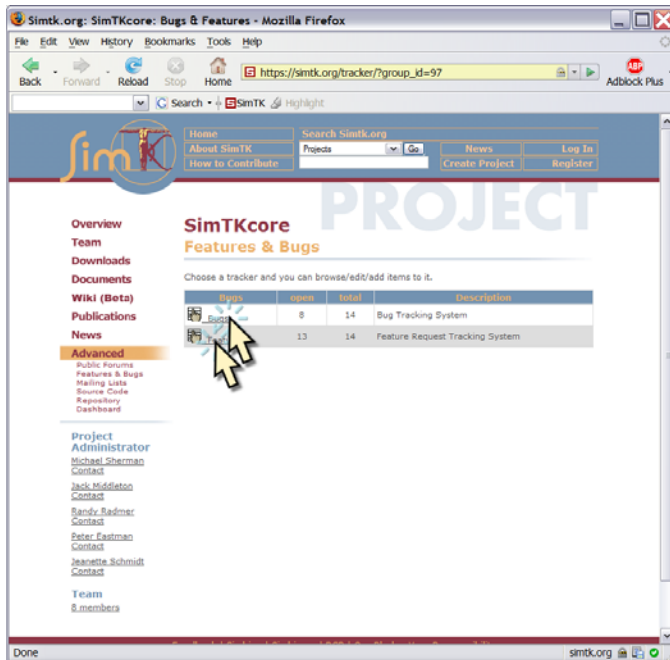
Simtk.org: SimTKcore: Bugs & Features - Mozilla Firefox

File Edit View History Bookmarks Tools Help

Back Forward Reload Stop Home https://simtk.org/tracker/?group_id=97 Adblock Plus

Search SimTK Highlight

SimTK

Home
About SimTK
How to Contribute

Search Simtk.org
Projects Go

News
Create Project

Log In
Register

PROJECT

Overview
Team
Downloads
Documents
Wiki (Beta)
Publications
News
Advanced
Public Forums
Features & Bugs
Mailing Lists
Source Code
Repository
Dashboard

Project Administrator
Michael Sherman
Contact
Jack Middleton
Contact
Randy Radmer
Contact
Peter Eastman
Contact
Jeanette Schmidt
Contact

Team
8 members

SimTKcore
Features & Bugs

Choose a tracker and you can browse/edit/add items to it.

| Bugs | open | total | Description |
|---|---|---|---|
| Bugs | 8 | 14 | Bug Tracking System |
| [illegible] | 13 | 14 | Feature Request Tracking System |

Done simtk.org